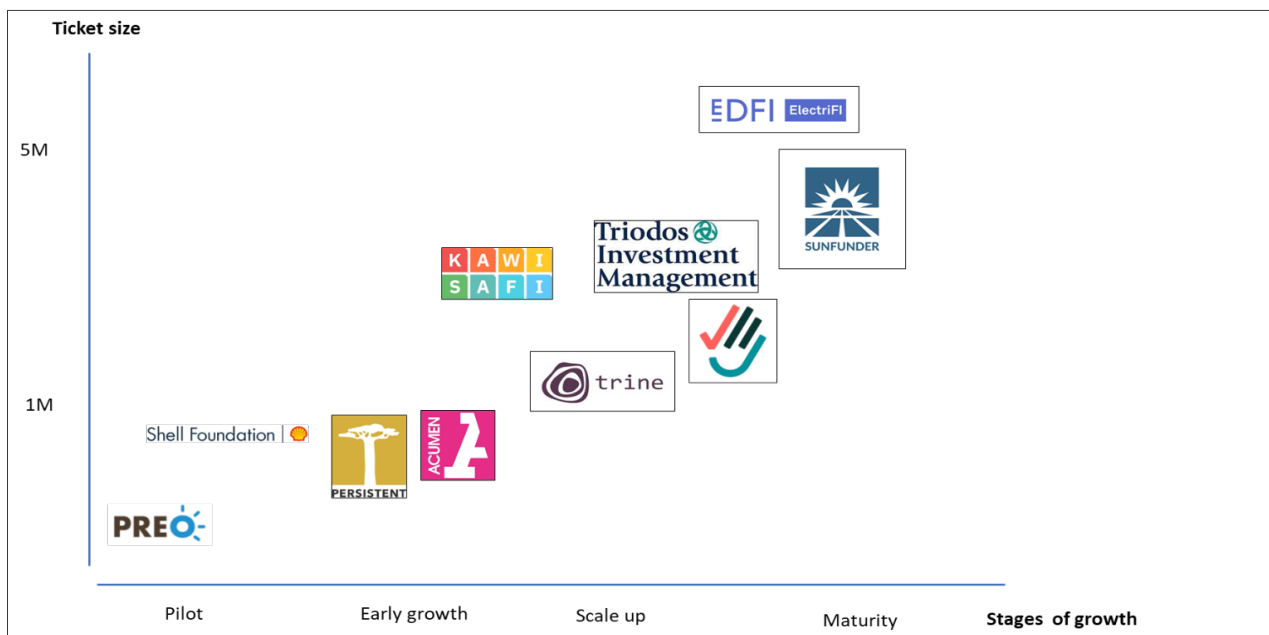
Ticket size

5M

1M

EDFI ElectriFI

SUNFUNDER

Triodos Investment Management

K A W I
S A F I

trine

Shell Foundation

PERSISTENT

ACUMEN

PREO

Pilot

Early growth

Scale up

Maturity

Stages of growth